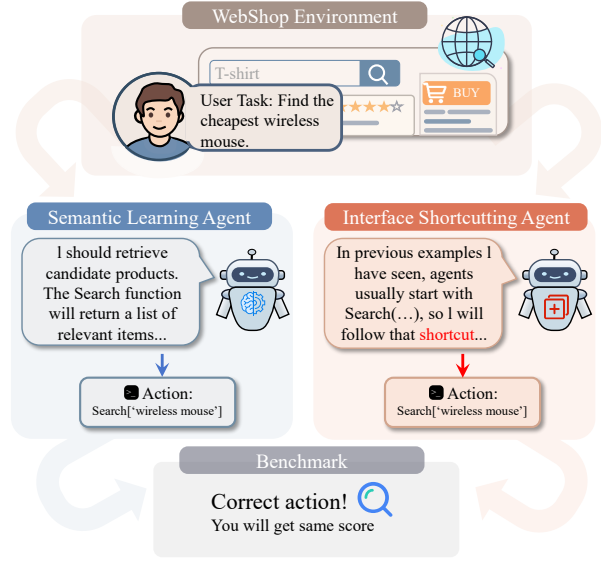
WebShop Environment

T-shirt

BUY

User Task: Find the cheapest wireless mouse.

Semantic Learning Agent

l should retrieve candidate products. The Search function will return a list of relevant items...

Action:
Search['wireless mouse']

Interface Shortcutting Agent

In previous examples l have seen, agents usually start with Search(…), so l will follow that shortcut...

Action:
Search['wireless mouse']

Benchmark

Correct action!
You will get same score